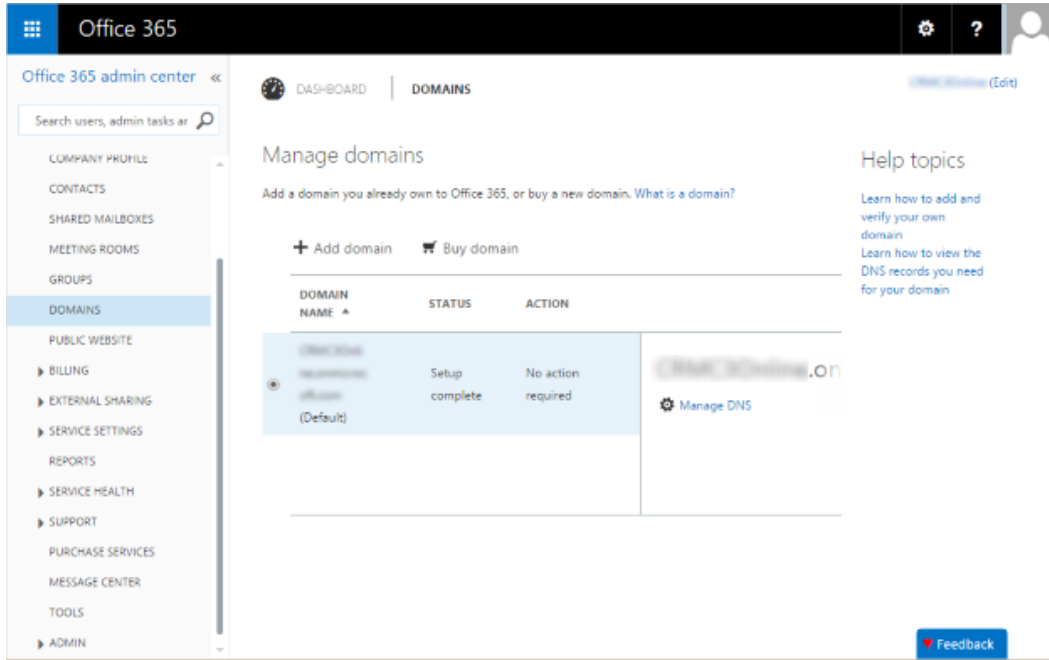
Office 365

?

Office 365 admin center «

Search users, admin tasks ar

COMPANY PROFILE
CONTACTS
SHARED MAILBOXES
MEETING ROOMS
GROUPS
DOMAINS
PUBLIC WEBSITE
BILLING
EXTERNAL SHARING
SERVICE SETTINGS
REPORTS
SERVICE HEALTH
SUPPORT
PURCHASE SERVICES
MESSAGE CENTER
TOOLS
ADMIN

DASHBOARD | DOMAINS

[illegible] (Edit)

Manage domains

Add a domain you already own to Office 365, or buy a new domain. What is a domain?

+ Add domain Buy domain

| DOMAIN NAME ▲ | STATUS | ACTION |
|---|---|---|
| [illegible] (Default) | Setup complete | No action required |

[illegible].on

Manage DNS

Help topics

Learn how to add and verify your own domain

Learn how to view the DNS records you need for your domain

Feedback